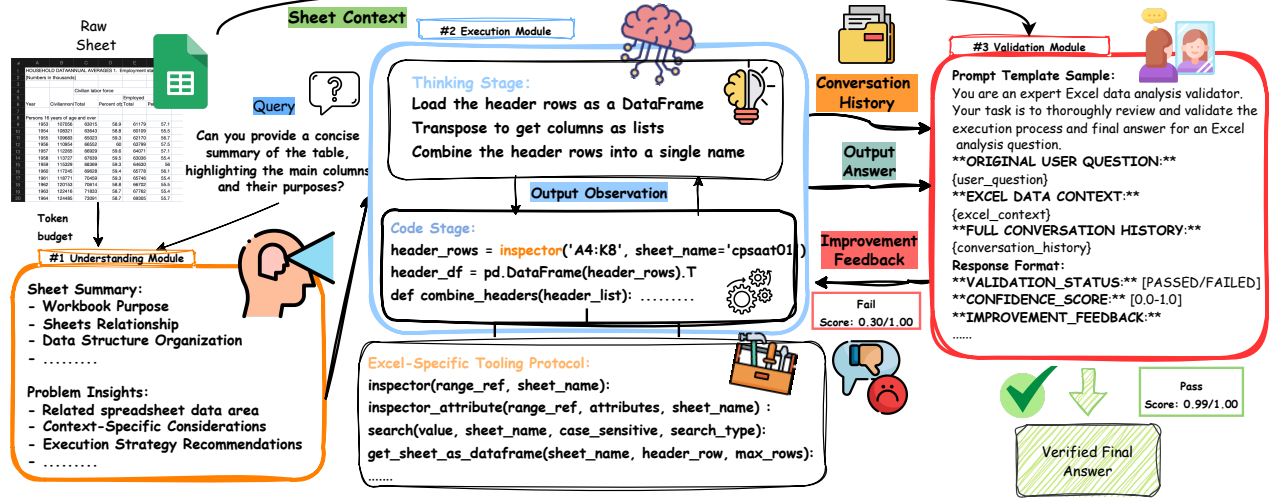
Raw Sheet

Sheet Context

#2 Execution Module

Query

Can you provide a concise summary of the table, highlighting the main columns and their purposes?

Token budget

Thinking Stage:
Load the header rows as a DataFrame
Transpose to get columns as lists
Combine the header rows into a single name

Output Observation

Code Stage:
header_rows = inspector('A4:K8', sheet_name='cpsaat01')
header_df = pd.DataFrame(header_rows).T
def combine_headers(header_list): .........

Conversation History

Output Answer

Improvement Feedback

Fail
Score: 0.30/1.00

#3 Validation Module

Prompt Template Sample:
You are an expert Excel data analysis validator. Your task is to thoroughly review and validate the execution process and final answer for an Excel analysis question.
**ORIGINAL USER QUESTION:**
{user_question}
**EXCEL DATA CONTEXT:**
{excel_context}
**FULL CONVERSATION HISTORY:**
{conversation_history}
Response Format:
**VALIDATION_STATUS:** [PASSED/FAILED]
**CONFIDENCE_SCORE:** [0.0-1.0]
**IMPROVEMENT_FEEDBACK:**
......

#1 Understanding Module

Sheet Summary:
- Workbook Purpose
- Sheets Relationship
- Data Structure Organization
- .........

Problem Insights:
- Related spreadsheet data area
- Context-Specific Considerations
- Execution Strategy Recommendations
- .........

Excel-Specific Tooling Protocol:
inspector(range_ref, sheet_name):
inspector_attribute(range_ref, attributes, sheet_name) :
search(value, sheet_name, case_sensitive, search_type):
get_sheet_as_dataframe(sheet_name, header_row, max_rows):
.......

Pass
Score: 0.99/1.00

Verified Final Answer